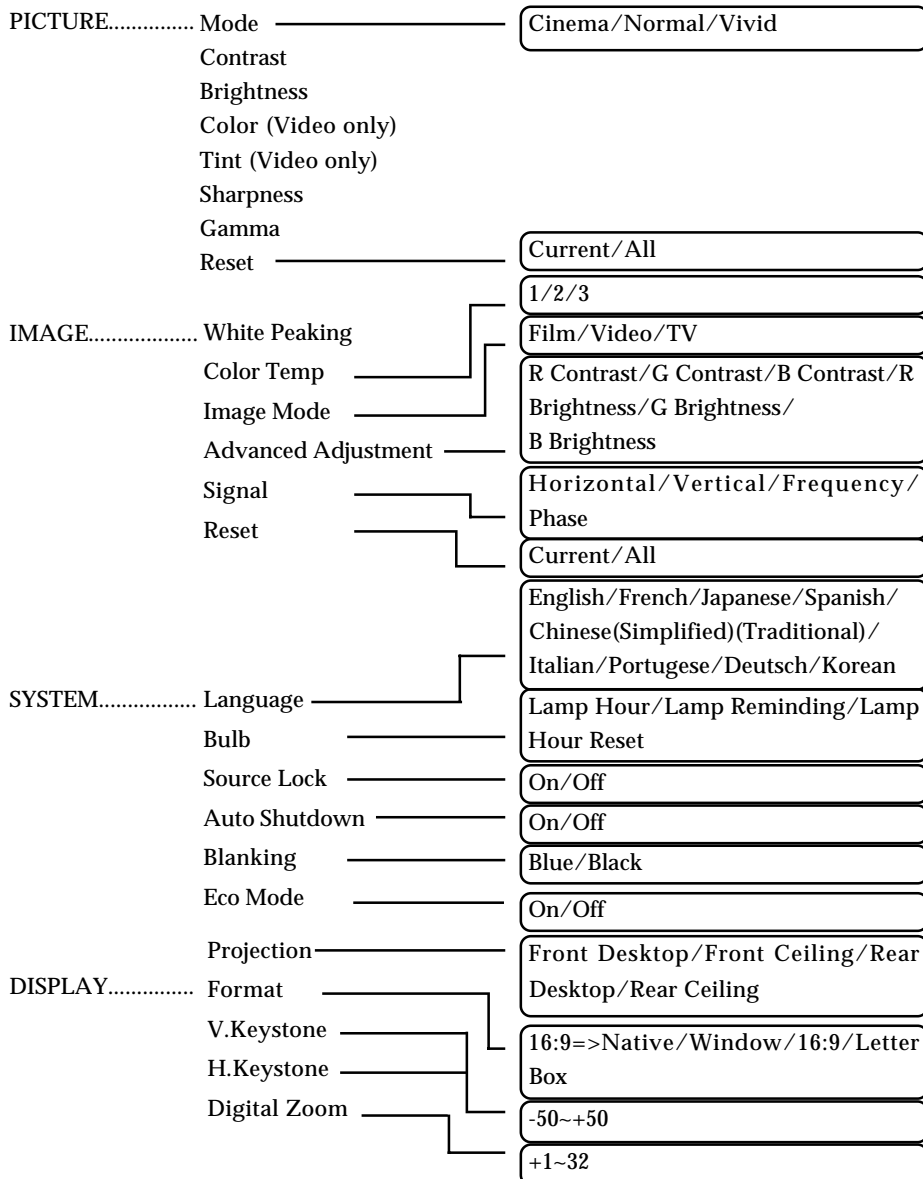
PICTURE............... Mode
Contrast
Brightness
Color (Video only)
Tint (Video only)
Sharpness
Gamma
Reset

Cinema/Normal/Vivid

Current/All

IMAGE.................. White Peaking
Color Temp
Image Mode
Advanced Adjustment
Signal
Reset

1/2/3
Film/Video/TV
R Contrast/G Contrast/B Contrast/R Brightness/G Brightness/ B Brightness
Horizontal/Vertical/Frequency/ Phase
Current/All

SYSTEM................ Language
Bulb
Source Lock
Auto Shutdown
Blanking
Eco Mode

English/French/Japanese/Spanish/ Chinese(Simplified)(Traditional)/ Italian/Portugese/Deutsch/Korean
Lamp Hour/Lamp Reminding/Lamp Hour Reset
On/Off
On/Off
Blue/Black
On/Off

Projection
DISPLAY............... Format
V.Keystone
H.Keystone
Digital Zoom

Front Desktop/Front Ceiling/Rear Desktop/Rear Ceiling
16:9=>Native/Window/16:9/Letter Box
-50~+50
+1~32